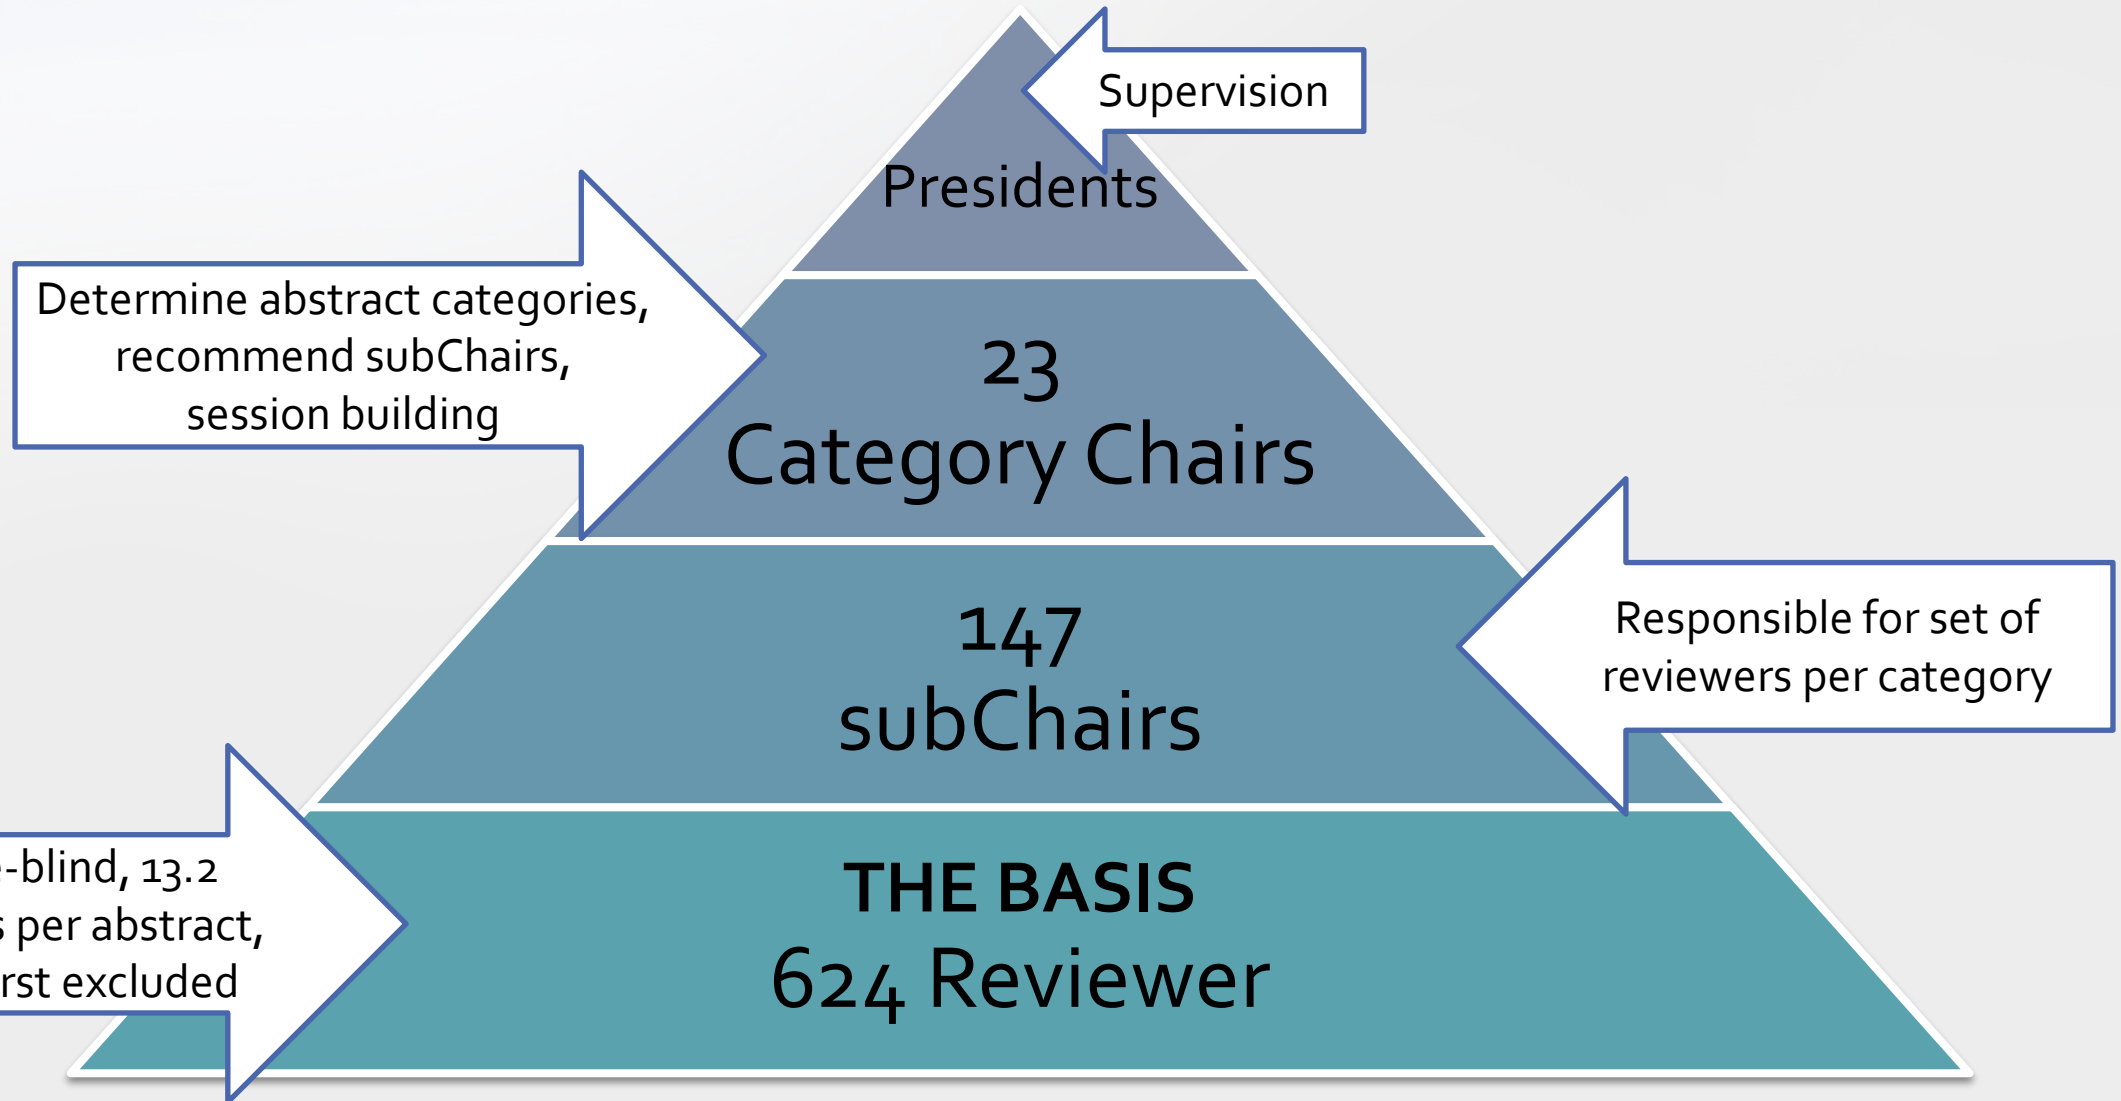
Supervision

Presidents

Determine abstract categories, recommend subChairs, session building

23
Category Chairs

Responsible for set of reviewers per category

147
subChairs

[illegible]-blind, 13.2 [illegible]s per abstract, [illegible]rst excluded

THE BASIS
624 Reviewer